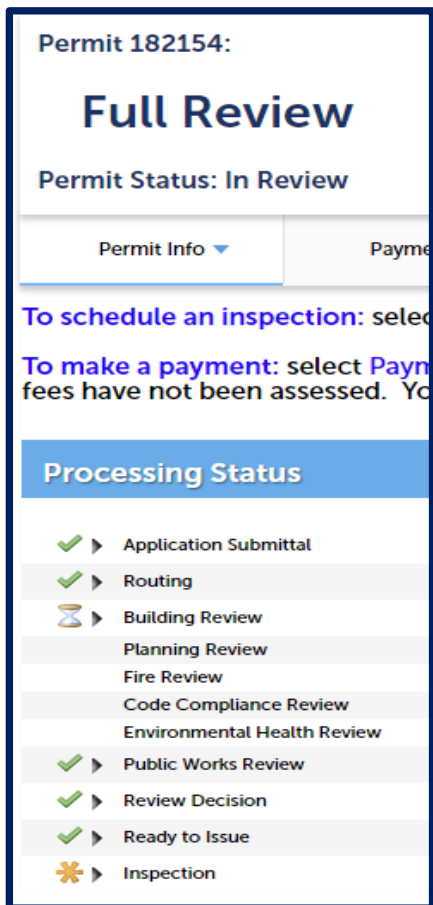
Permit 182154:

Full Review

Permit Status: In Review

Permit Info

Payme

To schedule an inspection: selec

To make a payment: select Paym fees have not been assessed. Yo

Processing Status

Application Submittal
Routing
Building Review
Planning Review
Fire Review
Code Compliance Review
Environmental Health Review
Public Works Review
Review Decision
Ready to Issue
Inspection